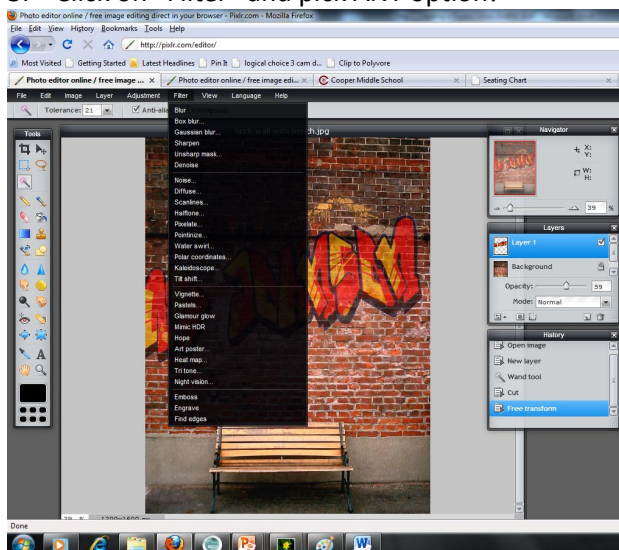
3. Click on "Filter" and pick AN option.

Photo editor online / free image editing direct in your browser - Pixlr.com - Mozilla Firefox

File Edit View History Bookmarks Tools Help

http://pixlr.com/editor/

Most Visited | Getting Started | Latest Headlines | Pin It | logical choice 3 cam d... | Clip to Polyvore

Photo editor online / free image ... × | Photo editor online / free image edi... × | Cooper Middle School × | Seating Chart ×

File Edit Image Layer Adjustment Filter View Language Help

Tolerance: 21 Anti-alia

Tools

brick wall with bench.jpg

Blur
Box blur...
Gaussian blur...
Sharpen
Unsharp mask...
Denoise

Noise...
Diffuse...
Scanlines...
Halftone...
Pixelate...
Pointinize...
Water swirl...
Polar coordinates...
Kaleidoscope...
Tilt shift...

Vignette...
Pastels...
Glamour glow
Mimic HDR
Hope
Art poster...
Heat map...
Tri tone...
Night vision...

Emboss
Engrave
Find edges

Navigator
X:
Y:
W:
H:
39 %

Layers
Layer 1
Background
Opacity: 59
Mode: Normal

History
Open image
New layer
Wand tool
Cut
Free transform

39 % 1280x1600 px

Done